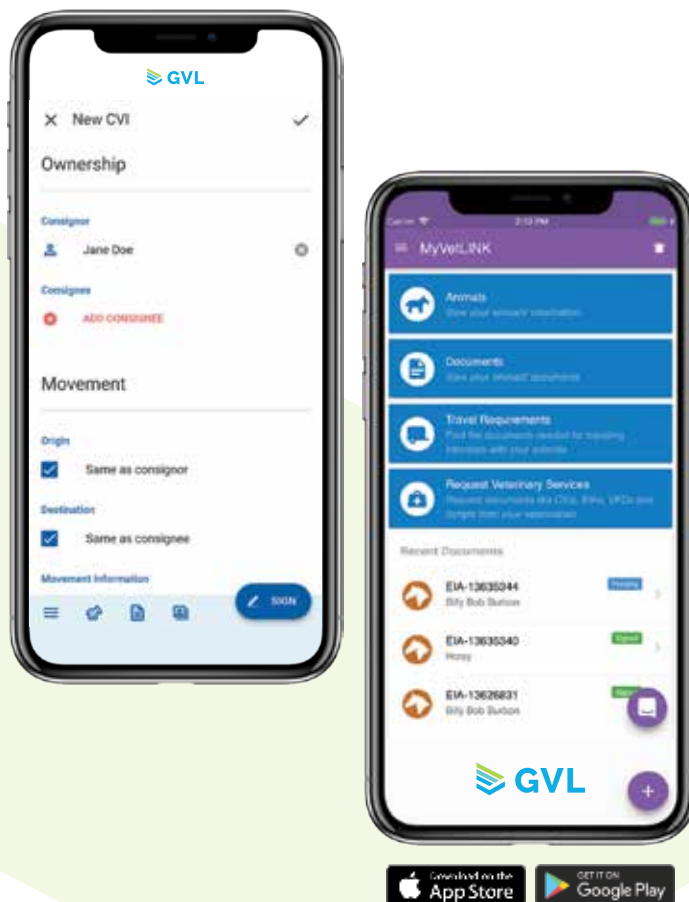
GVL

New CVI

Ownership

Consignor

Jane Doe

Consignee

ADD CONSIGNEE

Movement

Origin

Same as consignor

Destination

Same as consignee

Movement Information

SIGN

2:13 PM

MyVetLINK

Animals
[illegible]

Documents
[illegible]

Travel Requirements
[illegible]

Request Veterinary Services
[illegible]

Recent Documents

EIA-13635344
Billy Bob Burton
Pending

EIA-13635340
Honey
Signed

EIA-13626831
Billy Bob Burton
Signed

GVL

Download on the App Store

GET IT ON Google Play